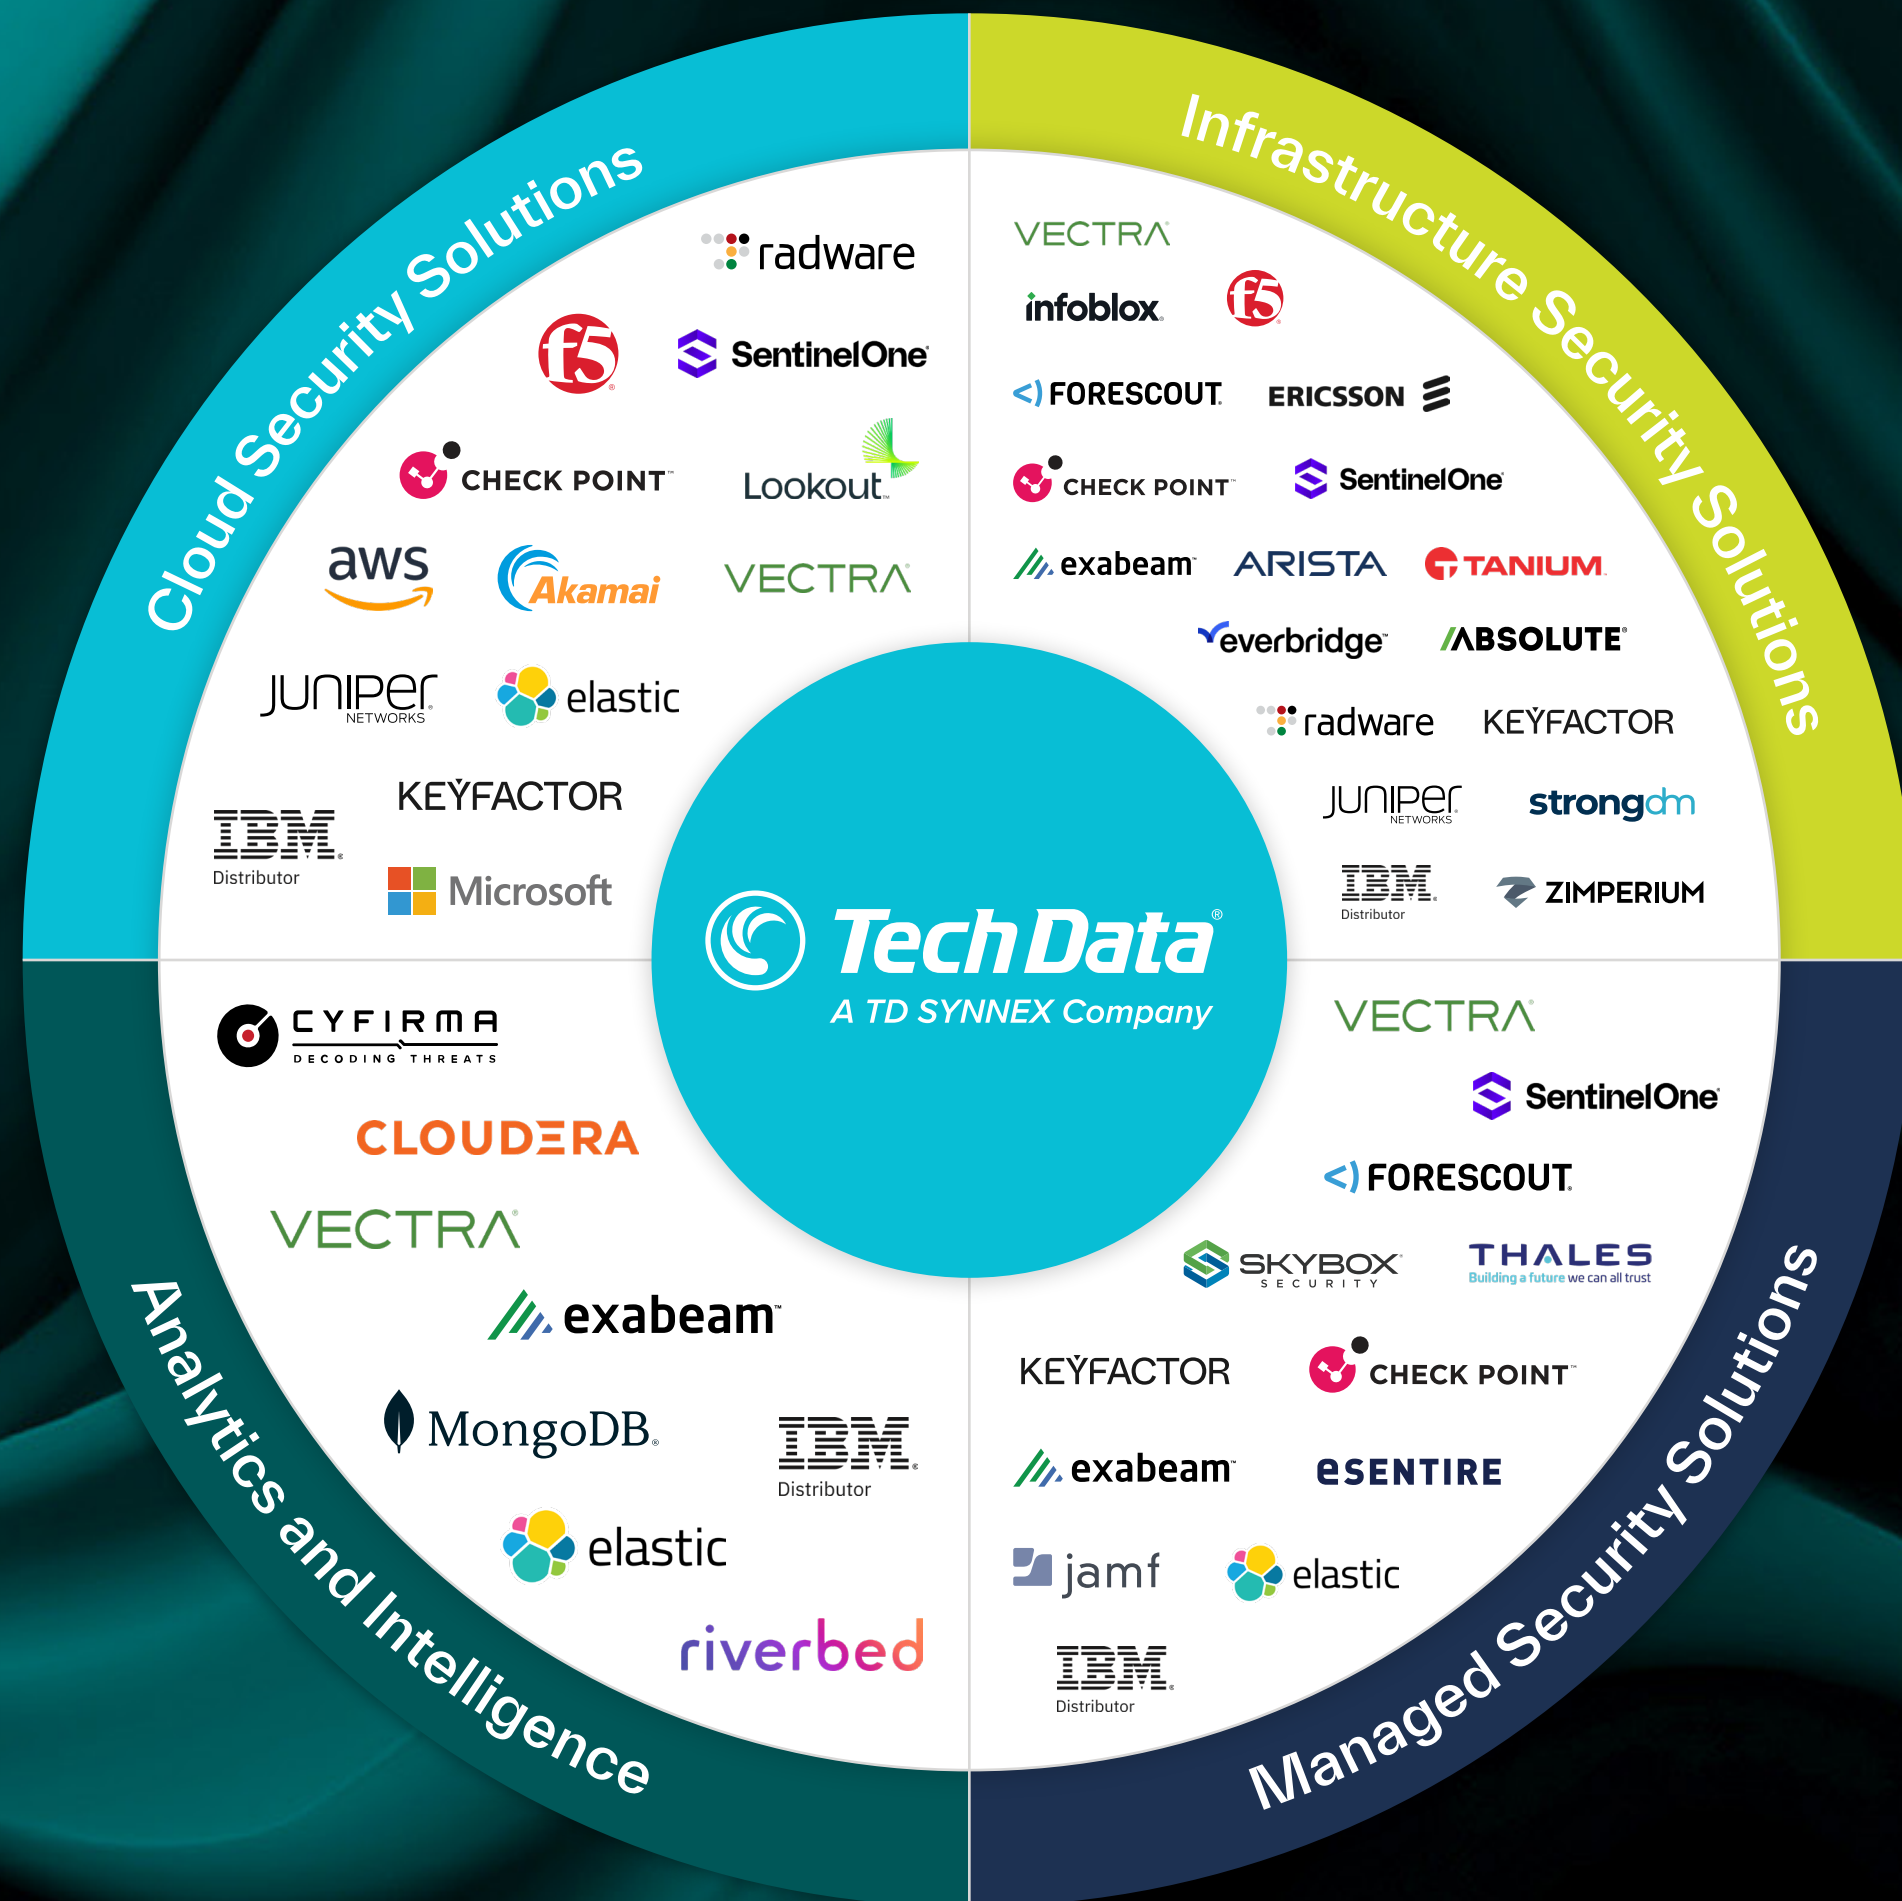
Cloud Security Solutions

radware
f5
SentinelOne
CHECK POINT
Lookout
aws
Akamai
VECTRA
JUNIPER NETWORKS
elastic
KEYFACTOR
IBM
Distributor
Microsoft

Infrastructure Security Solutions

VECTRA
infoblox
f5
FORESCOUT
ERICSSON
CHECK POINT
SentinelOne
exabeam
ARISTA
TANIUM
everbridge
ABSOLUTE
radware
KEYFACTOR
JUNIPER NETWORKS
strongdm
IBM
Distributor
ZIMPERIUM

TechData
A TD SYNNEX Company

Analytics and Intelligence

CYFIRMA
DECODING THREATS
CLOUDERA
VECTRA
exabeam
MongoDB
IBM
Distributor
elastic
riverbed

Managed Security Solutions

VECTRA
SentinelOne
FORESCOUT
SKYBOX SECURITY
THALES
Building a future we can all trust
KEYFACTOR
CHECK POINT
exabeam
eSENTIRE
jamf
elastic
IBM
Distributor